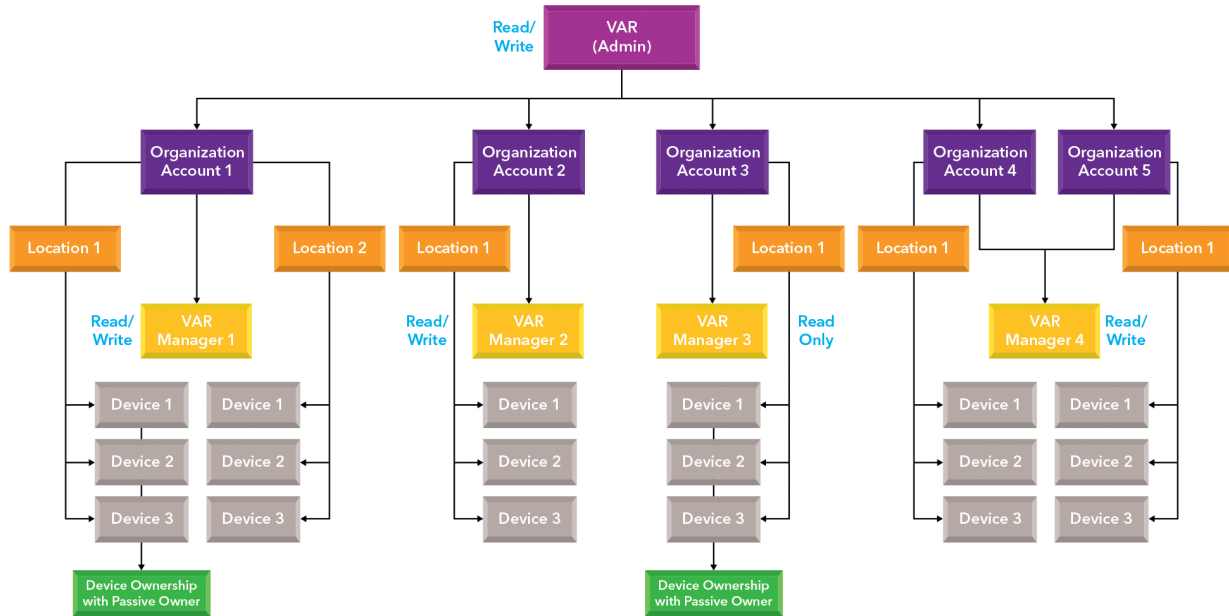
Read/ Write

VAR (Admin)

Organization Account 1

Organization Account 2

Organization Account 3

Organization Account 4

Organization Account 5

Location 1

Location 2

Location 1

Location 1

Location 1

Location 1

Read/ Write

VAR Manager 1

Read/ Write

VAR Manager 2

VAR Manager 3

Read Only

VAR Manager 4

Read/ Write

Device 1

Device 1

Device 2

Device 2

Device 3

Device 3

Device 1

Device 2

Device 3

Device 1

Device 2

Device 3

Device 1

Device 1

Device 2

Device 2

Device 3

Device 3

Device Ownership with Passive Owner

Device Ownership with Passive Owner